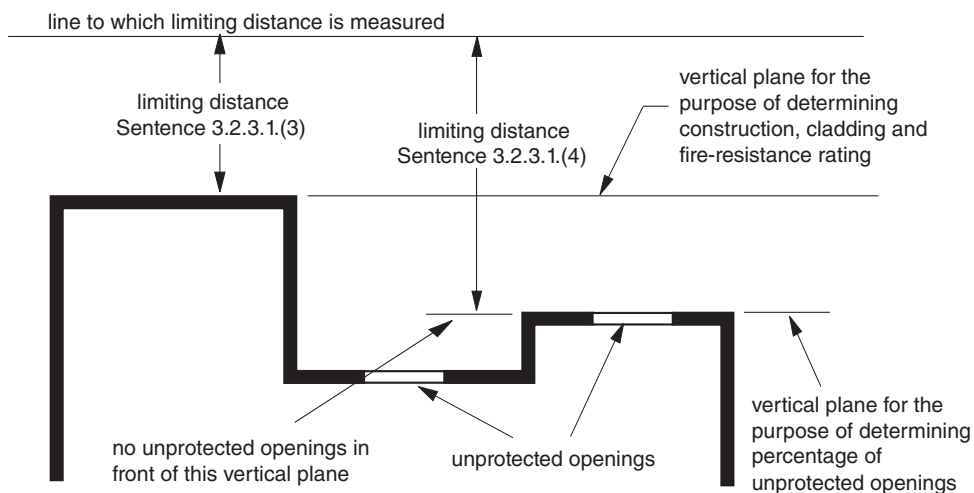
line to which limiting distance is measured

limiting distance
Sentence 3.2.3.1.(3)

limiting distance
Sentence 3.2.3.1.(4)

vertical plane for the purpose of determining construction, cladding and fire-resistance rating

no unprotected openings in front of this vertical plane

unprotected openings

vertical plane for the purpose of determining percentage of unprotected openings